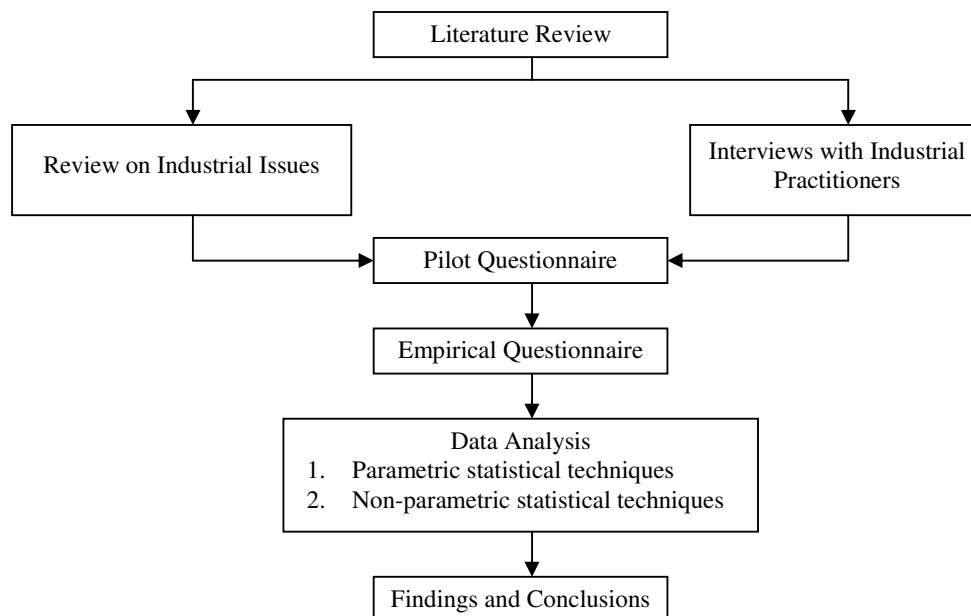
Literature Review

Review on Industrial Issues

Interviews with Industrial Practitioners

Pilot Questionnaire

Empirical Questionnaire

Data Analysis
1. Parametric statistical techniques
2. Non-parametric statistical techniques

Findings and Conclusions